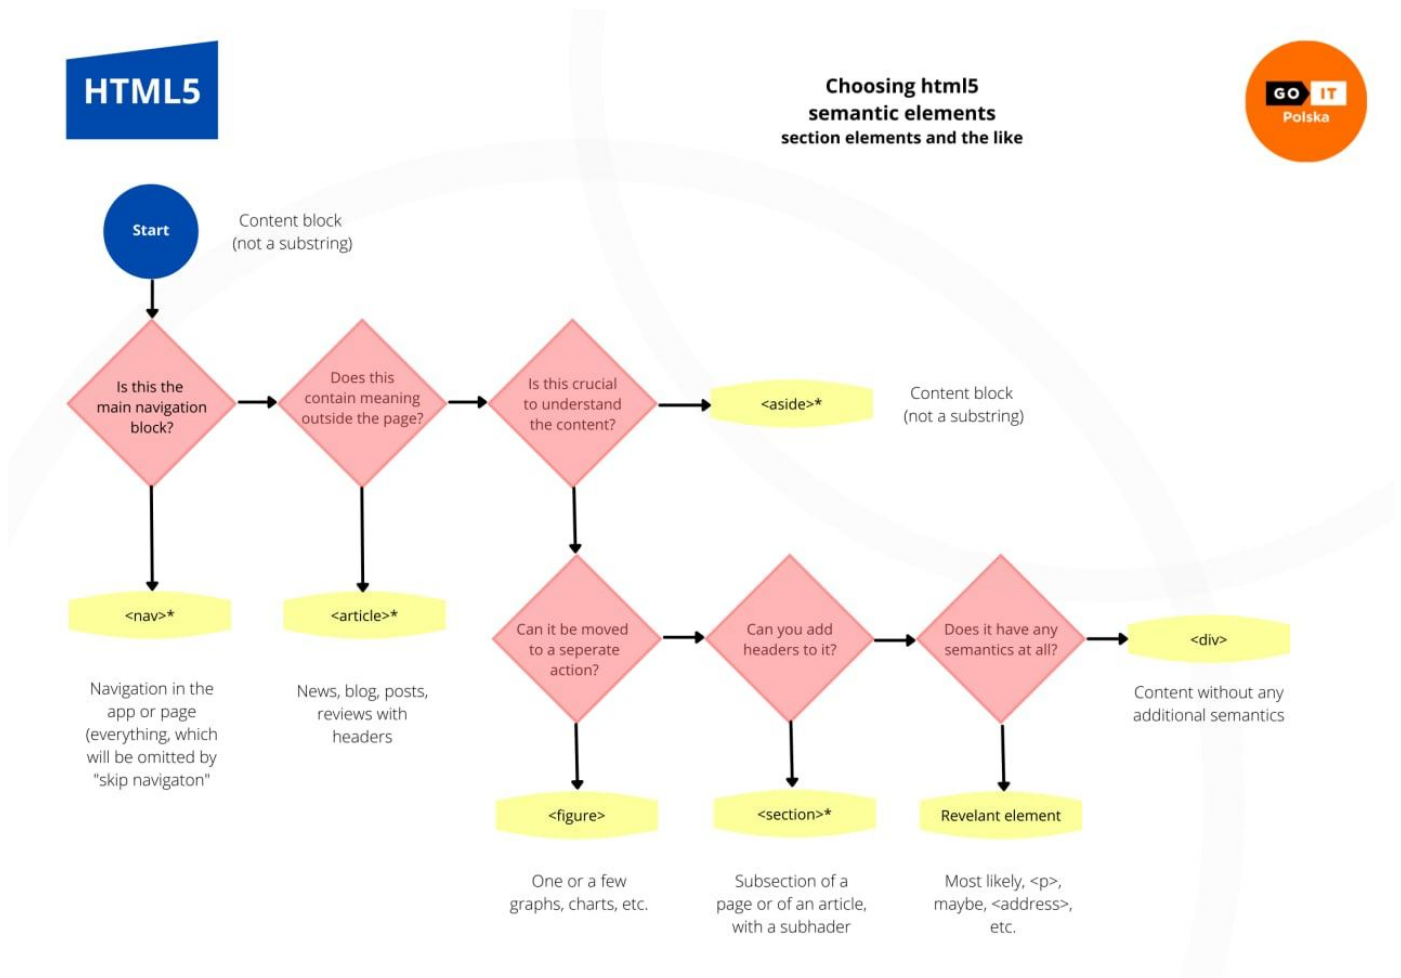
HTML5

Choosing html5 semantic elements
section elements and the like

GO IT
Polska

Start

Content block (not a substring)

Is this the main navigation block?

Does this contain meaning outside the page?

Is this crucial to understand the content?

<aside>*

Content block (not a substring)

<nav>*

<article>*

Navigation in the app or page (everything, which will be omitted by "skip navigaton"

News, blog, posts, reviews with headers

Can it be moved to a seperate action?

Can you add headers to it?

Does it have any semantics at all?

<div>

Content without any additional semantics

<figure>

<section>*

Revelant element

One or a few graphs, charts, etc.

Subsection of a page or of an article, with a subhader

Most likely, <p>, maybe, <address>, etc.